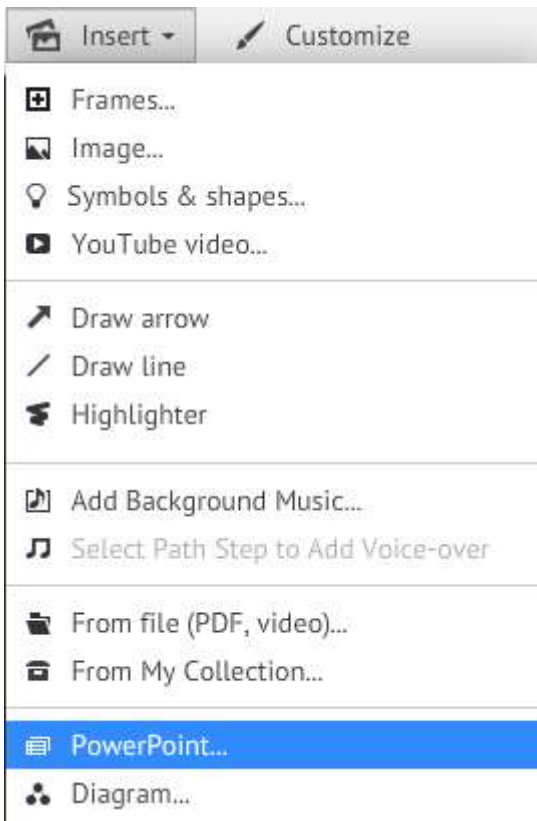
Insert ▾ Customize

Frames...
Image...
Symbols & shapes...
YouTube video...

Draw arrow
Draw line
Highlighter

Add Background Music...
Select Path Step to Add Voice-over

From file (PDF, video)...
From My Collection...

PowerPoint...
Diagram...